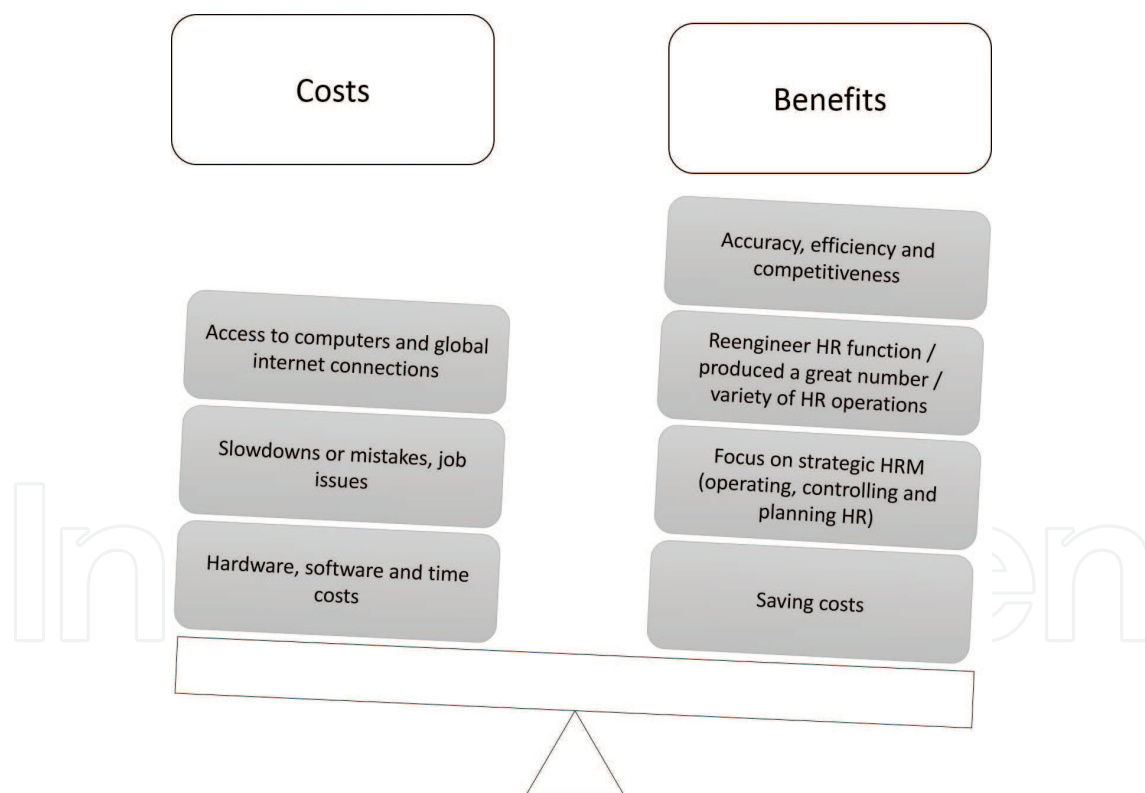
Costs

Benefits

Access to computers and global internet connections

Slowdowns or mistakes, job issues

Hardware, software and time costs

Accuracy, efficiency and competitiveness

Reengineer HR function / produced a great number / variety of HR operations

Focus on strategic HRM (operating, controlling and planning HR)

Saving costs